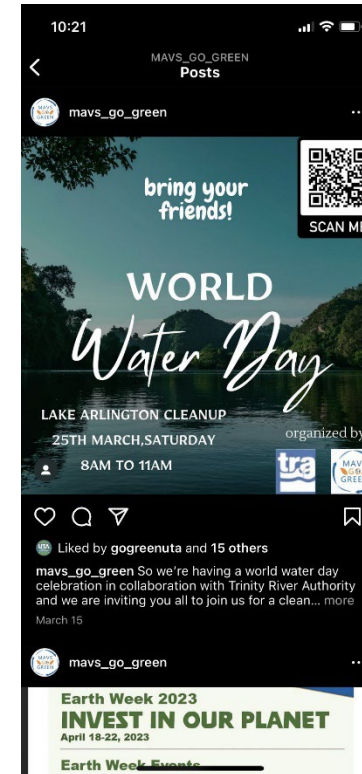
10:21

MAVS_GO_GREEN
Posts

mavs_go_green

bring your friends!

SCAN ME

WORLD
Water Day

LAKE ARLINGTON CLEANUP
25TH MARCH,SATURDAY
8AM TO 11AM

organized by

tra

MAVS GO GREEN

Liked by gogreenuta and 15 others

mavs_go_green So we're having a world water day celebration in collaboration with Trinity River Authority and we are inviting you all to join us for a clean... more

March 15

mavs_go_green

Earth Week 2023
INVEST IN OUR PLANET
April 18-22, 2023

Earth Week Events